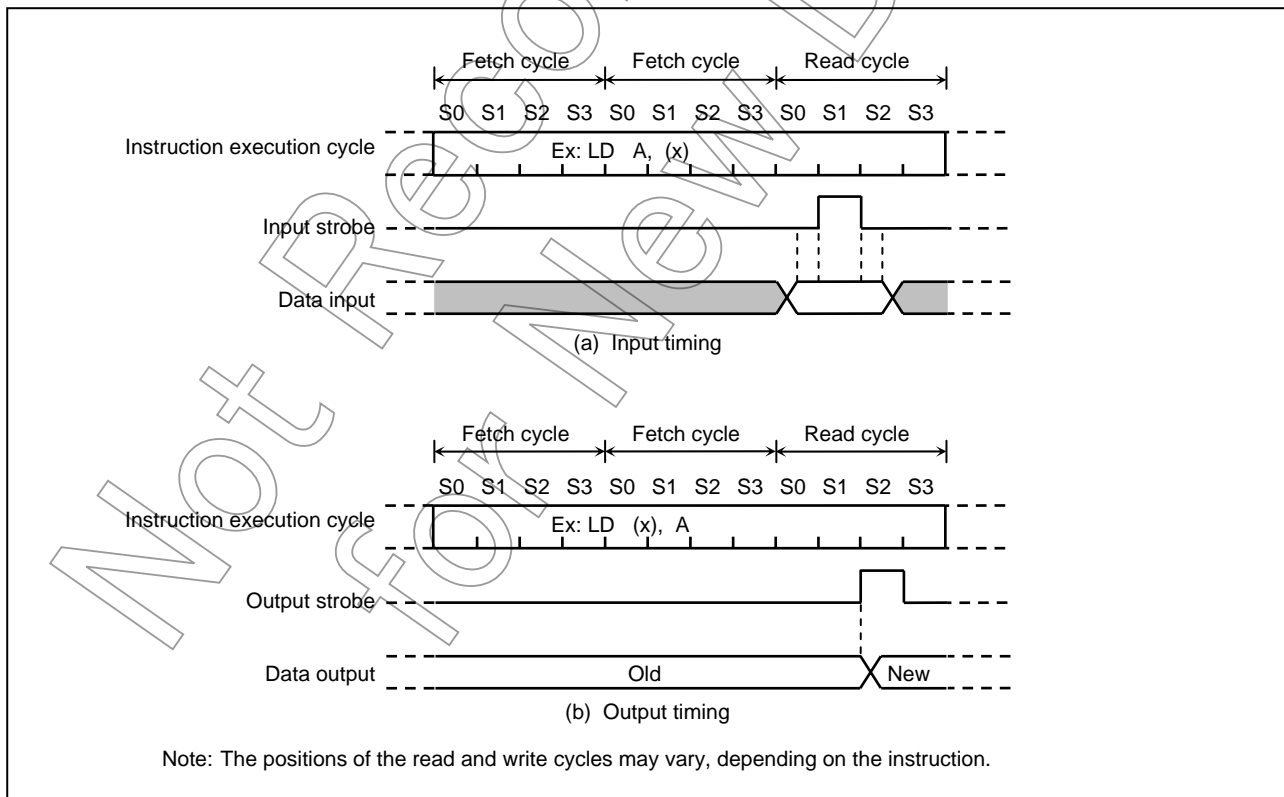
Fetch cycle Fetch cycle Read cycle

S0 S1 S2 S3 S0 S1 S2 S3 S0 S1 S2 S3

Instruction execution cycle

Ex: LD A, (x)

Input strobe

Data input

(a) Input timing

Fetch cycle Fetch cycle Read cycle

S0 S1 S2 S3 S0 S1 S2 S3 S0 S1 S2 S3

Instruction execution cycle

Ex: LD (x), A

Output strobe

Data output

Old

New

(b) Output timing

Note: The positions of the read and write cycles may vary, depending on the instruction.

Not Recommended for New Design